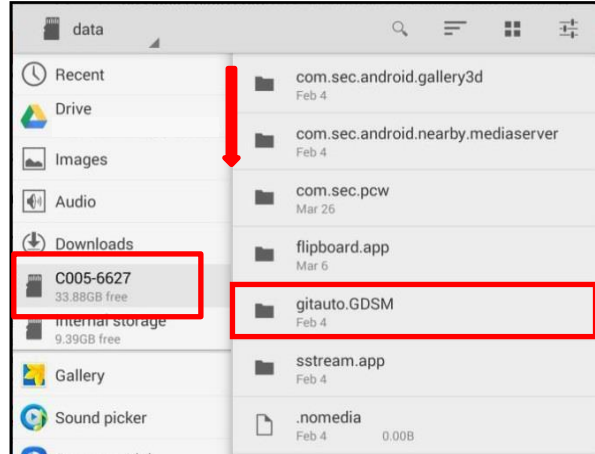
data

Recent
Drive
Images
Audio
Downloads
C005-6627
33.88GB free
Internal storage
9.39GB free
Gallery
Sound picker

com.sec.android.gallery3d
Feb 4
com.sec.android.nearby.mediaserver
Feb 4
com.sec.pcw
Mar 26
flipboard.app
Mar 6
gitauto.GDSM
Feb 4
sstream.app
Feb 4
.nomedia
Feb 4 0.00B